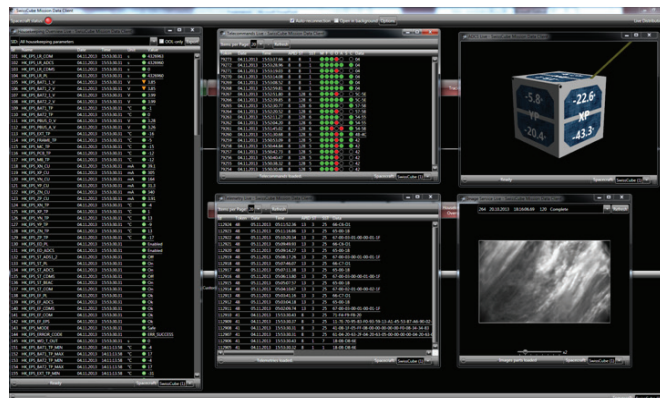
SwissCube Mission Data Client

Spacecraft Status

Auto reconnection

Open in background

Update

All housekeeping parameters

HDL only

HK_EPS_LR_ADC1

HK_EPS_BATT_V

HK_EPS_BATT_TP

HK_EPS_PAN_TP

HK_EPS_PL

HK_EPS_MODE

HK_EPS_ERROR_CODE

ERR_SUCCESS

Enabled

Safe

Ready

Telecommunications

Spacecraft

SwissCube (1)

Ready

-5.8

-22.6

XP

-43.3

YP

-20.4

Ready

Telemetry

Spacecraft

SwissCube (1)

Complete

Images parts loaded

Spacecraft

SwissCube (1)